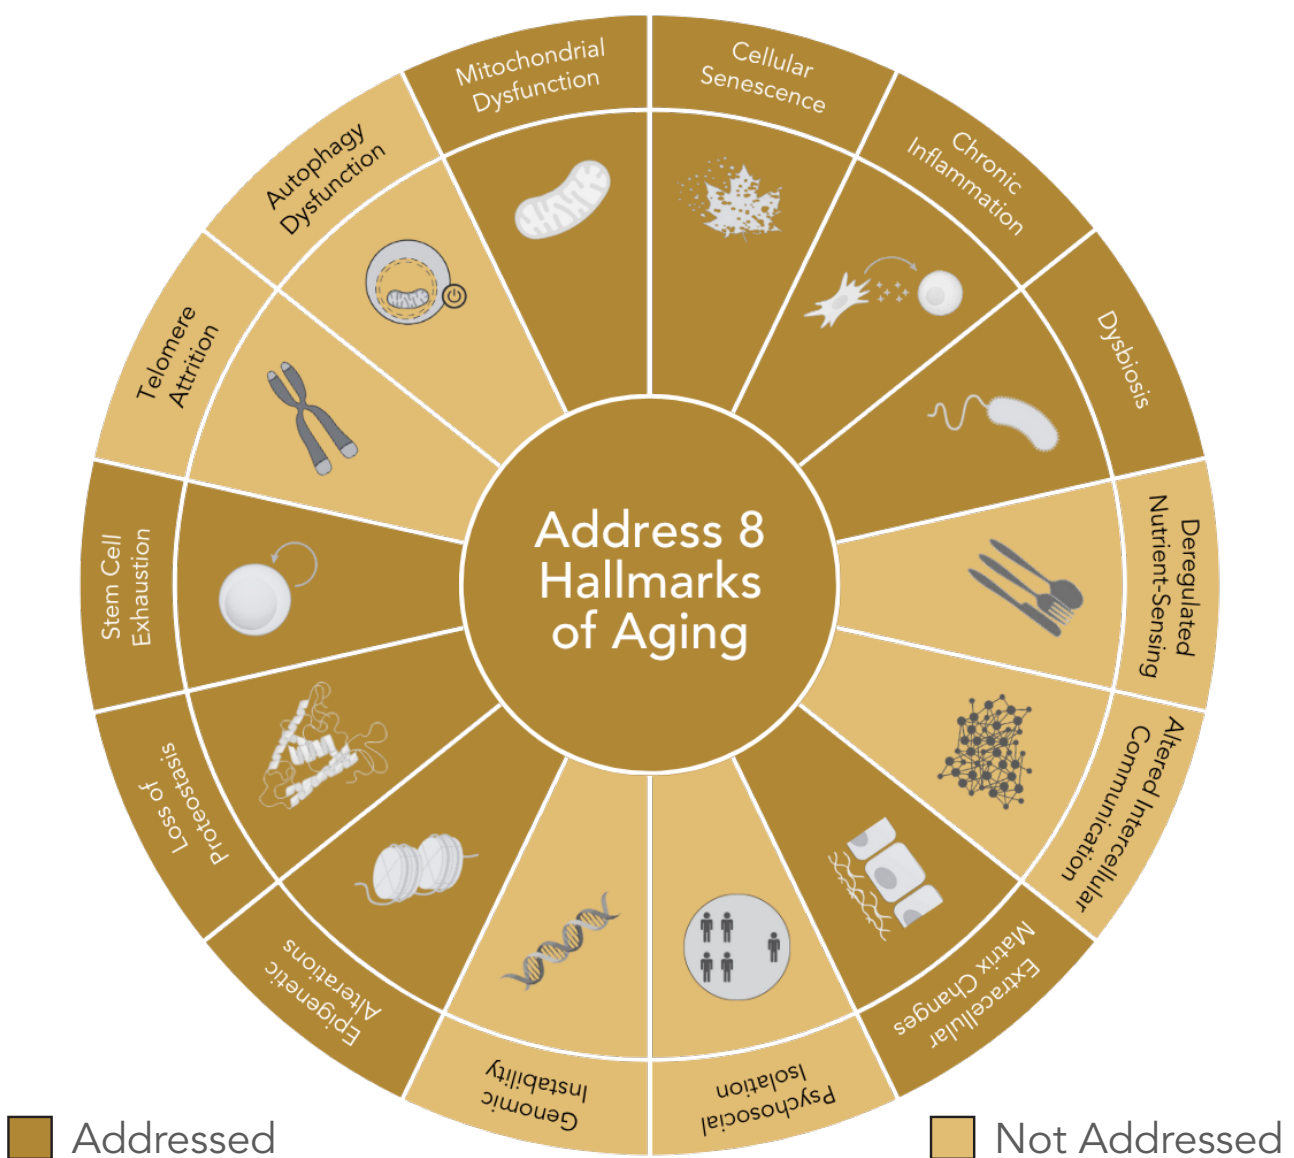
Mitochondrial Dysfunction

Cellular Senescence

Chronic Inflammation

Dysbiosis

Deregulated Nutrient-Sensing

Altered Intercellular Communication

Extracellular Matrix Changes

Psychosocial Isolation

Genomic Instability

Epigenetic Alterations

Loss of Proteostasis

Stem Cell Exhaustion

Telomere Attrition

Autophagy Dysfunction

Address 8 Hallmarks of Aging

Addressed

Not Addressed